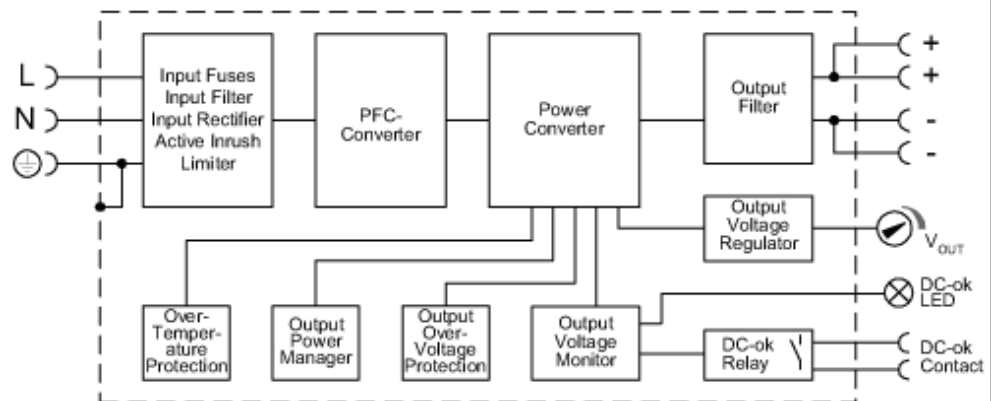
L

N

Input Fuses
Input Filter
Input Rectifier
Active Inrush
Limiter

PFC-
Converter

Power
Converter

Output
Filter

+

+

-

-

Output
Voltage
Regulator

$V_{OUT}$

DC-ok
LED

Over-
Temper-
ature
Protection

Output
Power
Manager

Output
Over-
Voltage
Protection

Output
Voltage
Monitor

DC-ok
Relay

DC-ok
Contact